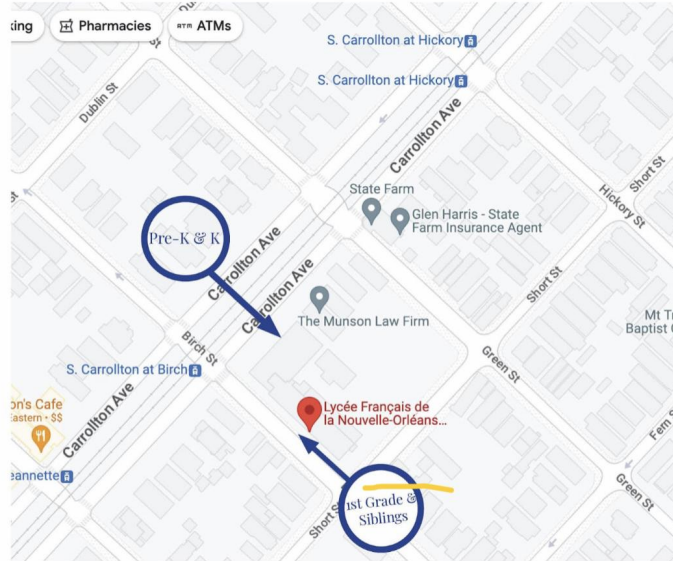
king Pharmacies ATM ATMs

S. Carrollton at Hickory

S. Carrollton at Hickory

Dublin St

Carrollton Ave

State Farm

Glen Harris - State Farm Insurance Agent

Hickory St

Short St

Pre-K & K

Carrollton Ave

Carrollton Ave

Short St

The Munson Law Firm

Mt Tr Baptist

Birch St

S. Carrollton at Birch

Green St

n's Cafe
astern · $$

Carrollton Ave

Lycée Français de la Nouvelle-Orléans...

Fern

eannette

1st Grade & Siblings

Green St

Short St